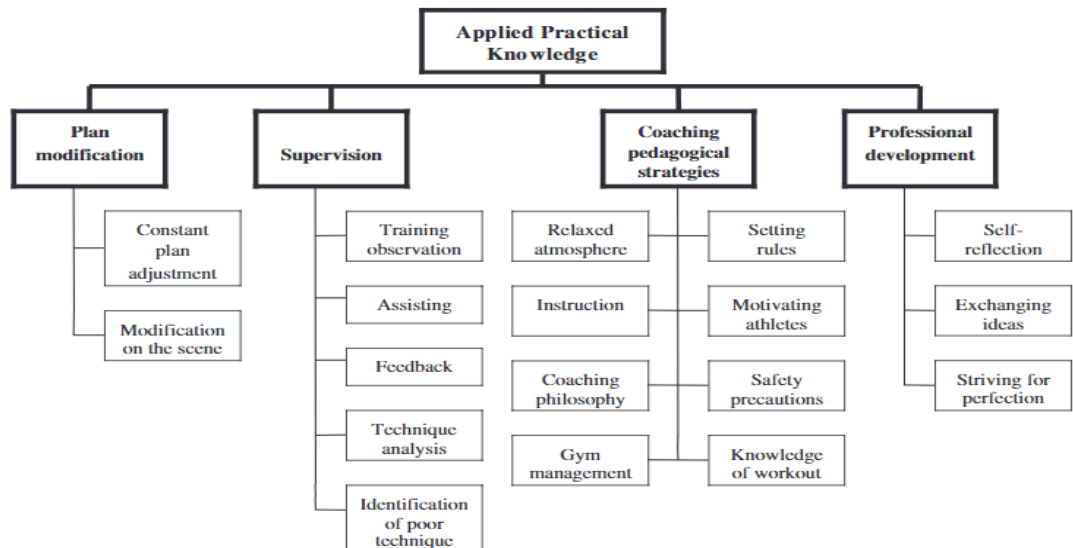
Applied Practical Knowledge

Plan modification

Constant plan adjustment

Modification on the scene

Supervision

Training observation

Assisting

Feedback

Technique analysis

Identification of poor technique

Coaching pedagogical strategies

Relaxed atmosphere

Setting rules

Instruction

Motivating athletes

Coaching philosophy

Safety precautions

Gym management

Knowledge of workout

Professional development

Self-reflection

Exchanging ideas

Striving for perfection